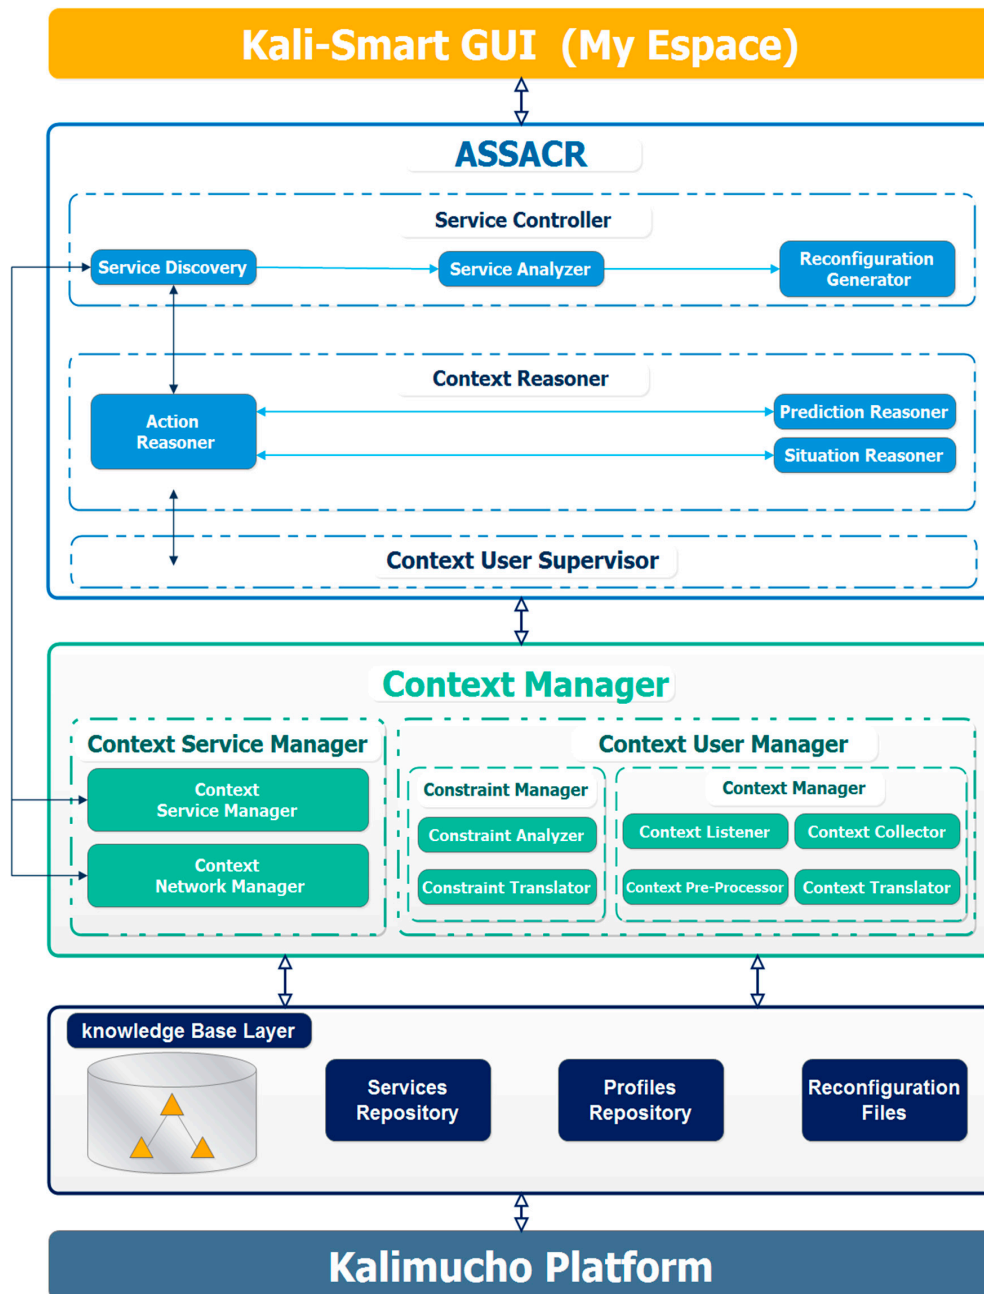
Kali-Smart GUI (My Espace)

ASSACR

Service Controller

Service Discovery

Service Analyzer

Reconfiguration Generator

Context Reasoner

Action Reasoner

Prediction Reasoner

Situation Reasoner

Context User Supervisor

Context Manager

Context Service Manager

Context Service Manager

Context Network Manager

Context User Manager

Constraint Manager

Constraint Analyzer

Constraint Translator

Context Manager

Context Listener

Context Collector

Context Pre-Processor

Context Translator

knowledge Base Layer

Services Repository

Profiles Repository

Reconfiguration Files

Kalimucho Platform